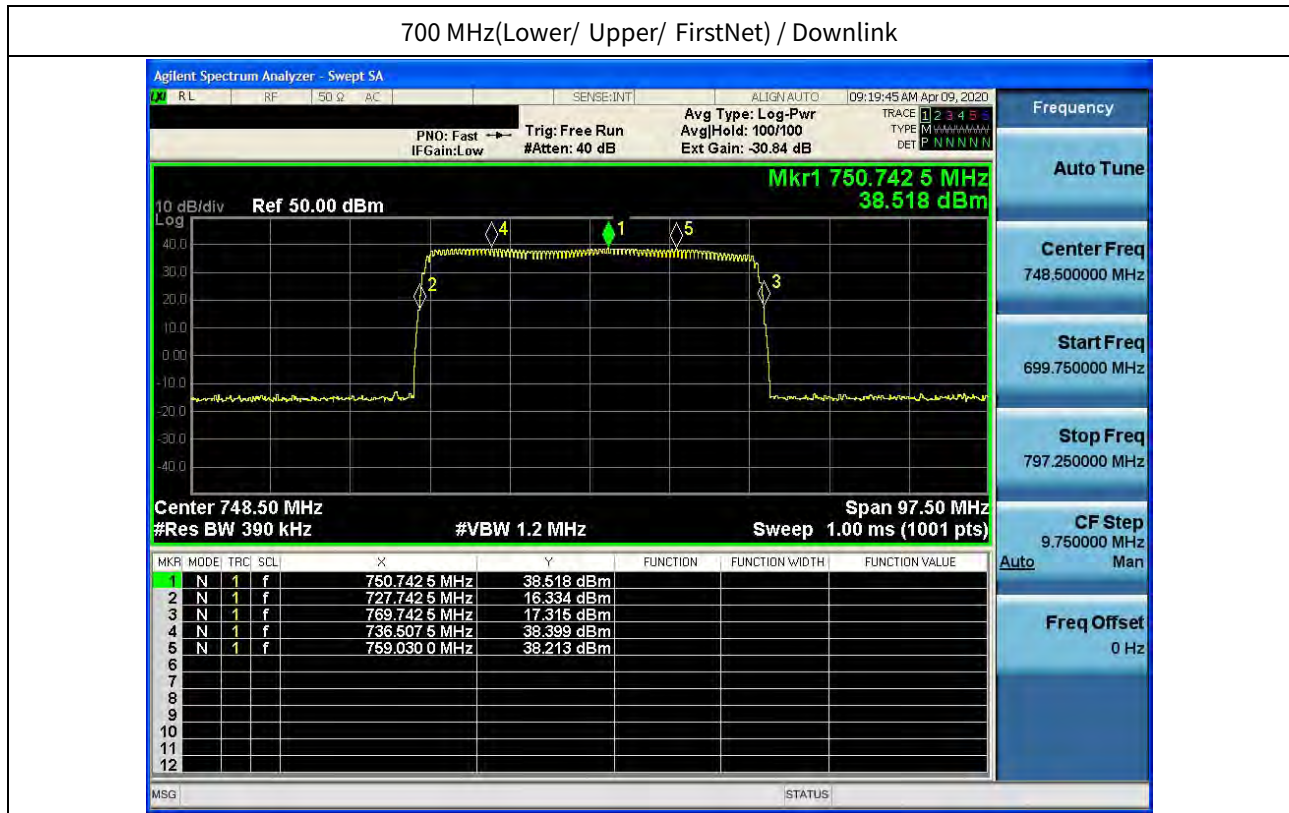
700 MHz(Lower/ Upper/ FirstNet) / Downlink

Agilent Spectrum Analyzer - Swept SA

RL RF 50 Ω AC SENSE:INT ALIGN AUTO 09:19:45 AM Apr 09, 2020

PNO: Fast IFGain:Low Trig: Free Run #Atten: 40 dB Avg Type: Log-Pwr Avg|Hold: 100/100 Ext Gain: -30.84 dB TRACE 1 2 3 4 5 6 TYPE M DET P N N N N N

Frequency

Mkr1 750.742 5 MHz 38.518 dBm

10 dB/div Ref 50.00 dBm
Log

40.0
30.0
20.0
10.0
0.00
-10.0
-20.0
-30.0
-40.0

4 1 5 2 3

Center 748.50 MHz Span 97.50 MHz
#Res BW 390 kHz #VBW 1.2 MHz Sweep 1.00 ms (1001 pts)

| MKR | MODE | TRC | SCL | X | Y | FUNCTION | FUNCTION WIDTH | FUNCTION VALUE |
|---|---|---|---|---|---|---|---|---|
| 1 | N | 1 | f | 750.742 5 MHz | 38.518 dBm | | | |
| 2 | N | 1 | f | 727.742 5 MHz | 16.334 dBm | | | |
| 3 | N | 1 | f | 769.742 5 MHz | 17.315 dBm | | | |
| 4 | N | 1 | f | 736.507 5 MHz | 38.399 dBm | | | |
| 5 | N | 1 | f | 759.030 0 MHz | 38.213 dBm | | | |
| 6 | | | | | | | | |
| 7 | | | | | | | | |
| 8 | | | | | | | | |
| 9 | | | | | | | | |
| 10 | | | | | | | | |
| 11 | | | | | | | | |
| 12 | | | | | | | | |

Auto Tune

Center Freq
748.500000 MHz

Start Freq
699.750000 MHz

Stop Freq
797.250000 MHz

CF Step
9.750000 MHz
Auto Man

Freq Offset
0 Hz

MSG STATUS